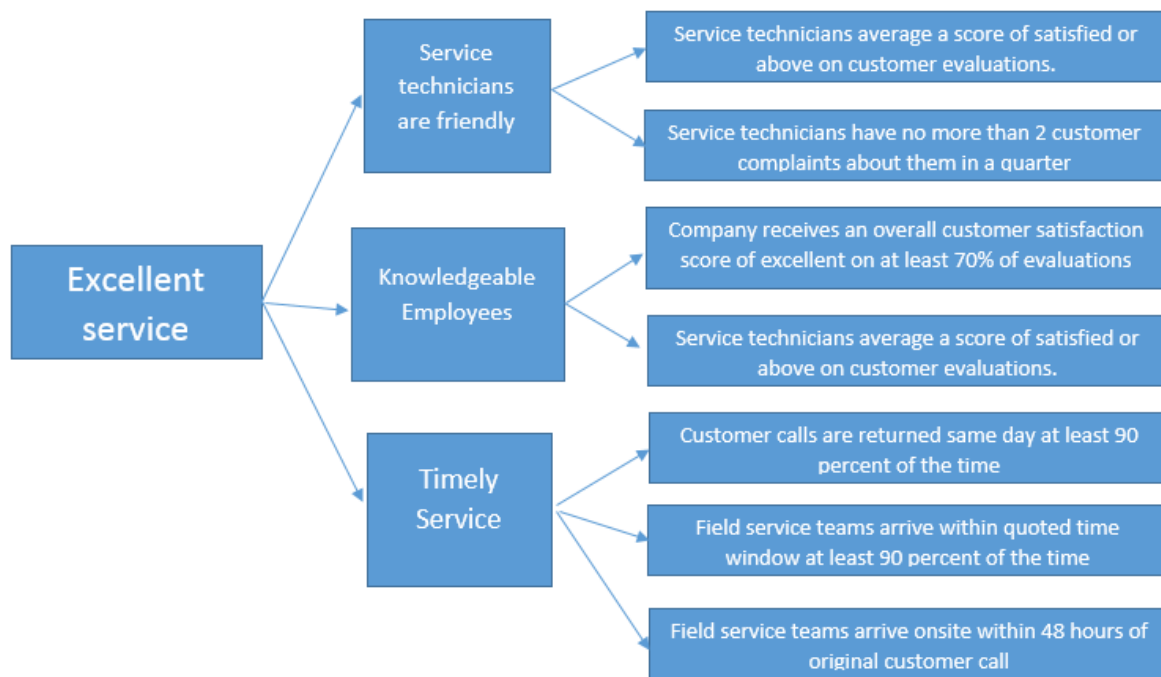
Excellent service

Service technicians are friendly

Service technicians average a score of satisfied or above on customer evaluations.

Service technicians have no more than 2 customer complaints about them in a quarter

Knowledgeable Employees

Company receives an overall customer satisfaction score of excellent on at least 70% of evaluations

Service technicians average a score of satisfied or above on customer evaluations.

Timely Service

Customer calls are returned same day at least 90 percent of the time

Field service teams arrive within quoted time window at least 90 percent of the time

Field service teams arrive onsite within 48 hours of original customer call